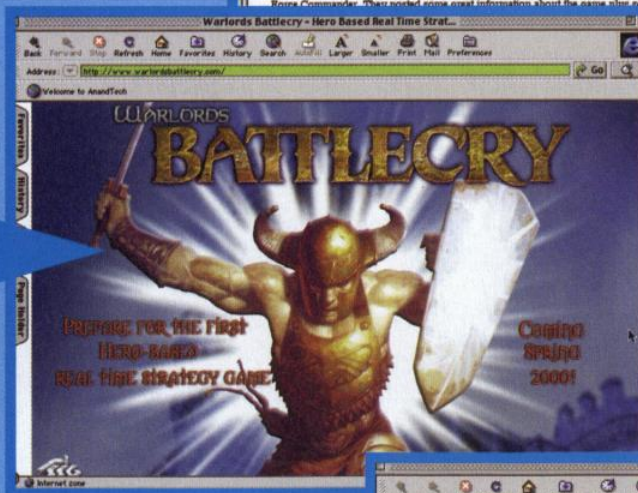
Rogue Commander. They posted some great information about the game plus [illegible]

Warlords Battlecry - Hero Based Real Time Strat...

Back Forward Stop Refresh Home Favorites History Search AutoFill Larger Smaller Print Mail Preferences

Address http://www.warlordsbattlecry.com/ Go

Welcome to AnandTech

Favorites History Page Holder

WARLORDS BATTLECRY

PREPARE FOR THE FIRST HERO-BASED REAL TIME STRATEGY GAME

COMING SPRING 2000!

SSG

Internet zone